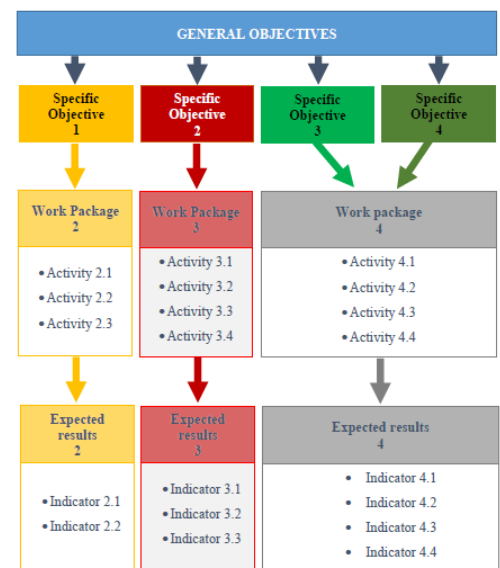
GENERAL OBJECTIVES

Specific Objective 1

Specific Objective 2

Specific Objective 3

Specific Objective 4

Work Package 2

- Activity 2.1
- Activity 2.2
- Activity 2.3

Work Package 3

- Activity 3.1
- Activity 3.2
- Activity 3.3
- Activity 3.4

Work package 4

- Activity 4.1
- Activity 4.2
- Activity 4.3
- Activity 4.4

Expected results 2

- Indicator 2.1
- Indicator 2.2

Expected results 3

- Indicator 3.1
- Indicator 3.2
- Indicator 3.3

Expected results 4

- Indicator 4.1
- Indicator 4.2
- Indicator 4.3
- Indicator 4.4